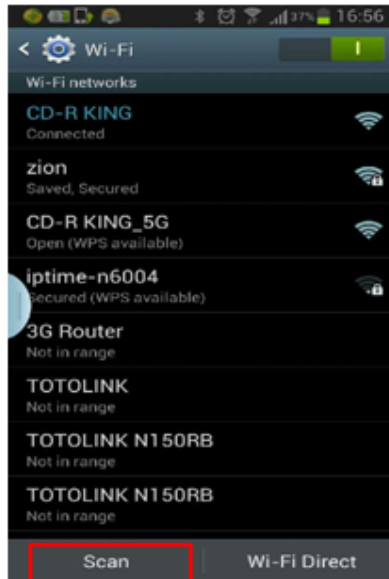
37% 16:56

Wi-Fi

I

Wi-Fi networks

CD-R KING
Connected

zion
Saved, Secured

CD-R KING_5G
Open (WPS available)

iptime-n6004
Secured (WPS available)

3G Router
Not in range

TOTOLINK
Not in range

TOTOLINK N150RB
Not in range

TOTOLINK N150RB
Not in range

Scan

Wi-Fi Direct